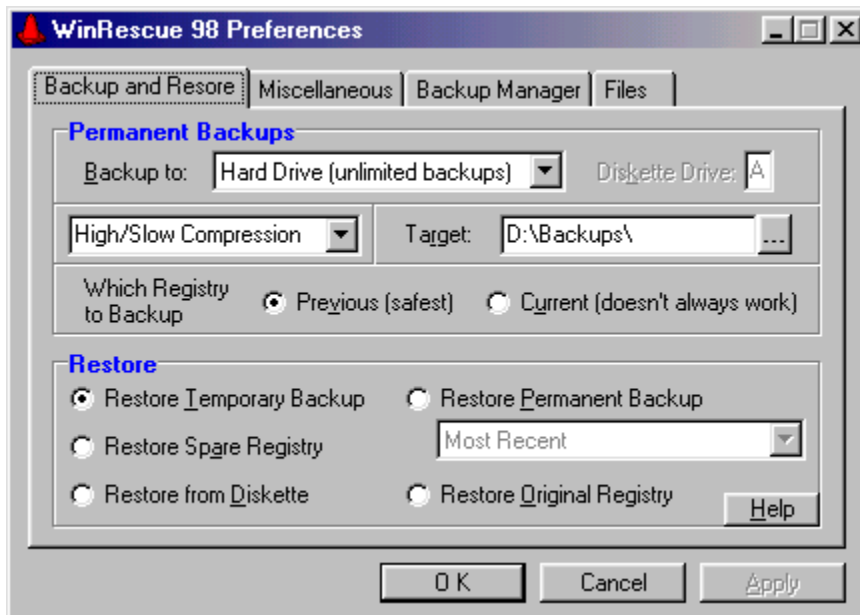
WinRescue 98 Preferences

Backup and Resore | Miscellaneous | Backup Manager | Files

Permanent Backups

Backup to: Hard Drive (unlimited backups) Diskette Drive: A

High/Slow Compression Target: D:\Backups\ ...

Which Registry to Backup Previous (safest) Current (doesn't always work)

Restore

Restore Temporary Backup Restore Permanent Backup

Restore Spare Registry Most Recent

Restore from Diskette Restore Original Registry Help

OK Cancel Apply